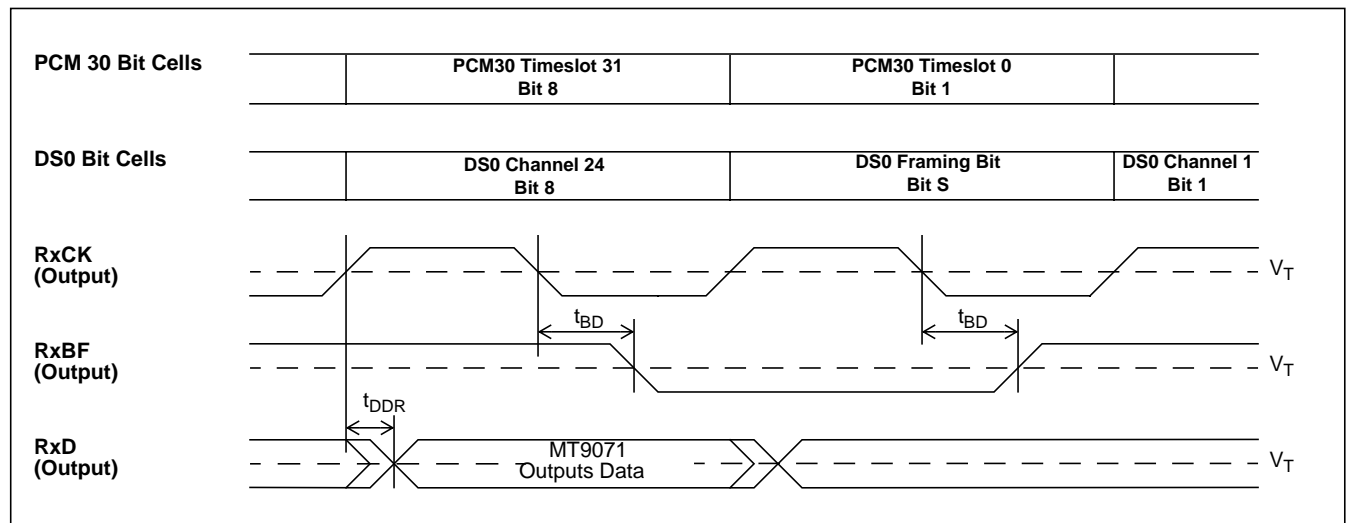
PCM 30 Bit Cells

PCM30 Timeslot 31
Bit 8

PCM30 Timeslot 0
Bit 1

DS0 Bit Cells

DS0 Channel 24
Bit 8

DS0 Framing Bit
Bit S

DS0 Channel 1
Bit 1

RxCK
(Output)

$V_T$

$t_{BD}$

$t_{BD}$

RxBF
(Output)

$V_T$

$t_{DDR}$

RxD
(Output)

MT9071
Outputs Data

$V_T$